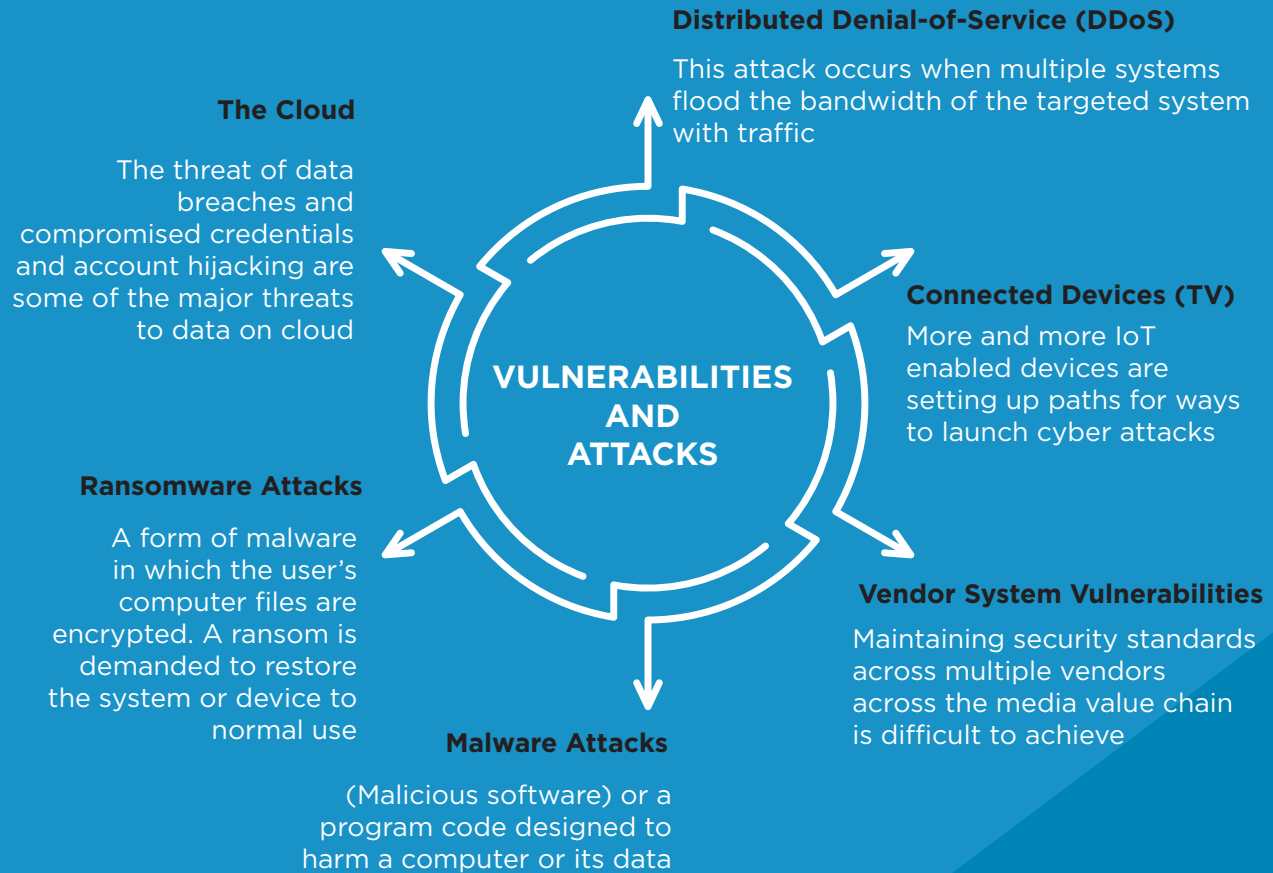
Distributed Denial-of-Service (DDoS)

This attack occurs when multiple systems flood the bandwidth of the targeted system with traffic

The Cloud

The threat of data breaches and compromised credentials and account hijacking are some of the major threats to data on cloud

VULNERABILITIES AND ATTACKS

Connected Devices (TV)

More and more IoT enabled devices are setting up paths for ways to launch cyber attacks

Ransomware Attacks

A form of malware in which the user's computer files are encrypted. A ransom is demanded to restore the system or device to normal use

Vendor System Vulnerabilities

Maintaining security standards across multiple vendors across the media value chain is difficult to achieve

Malware Attacks

(Malicious software) or a program code designed to harm a computer or its data